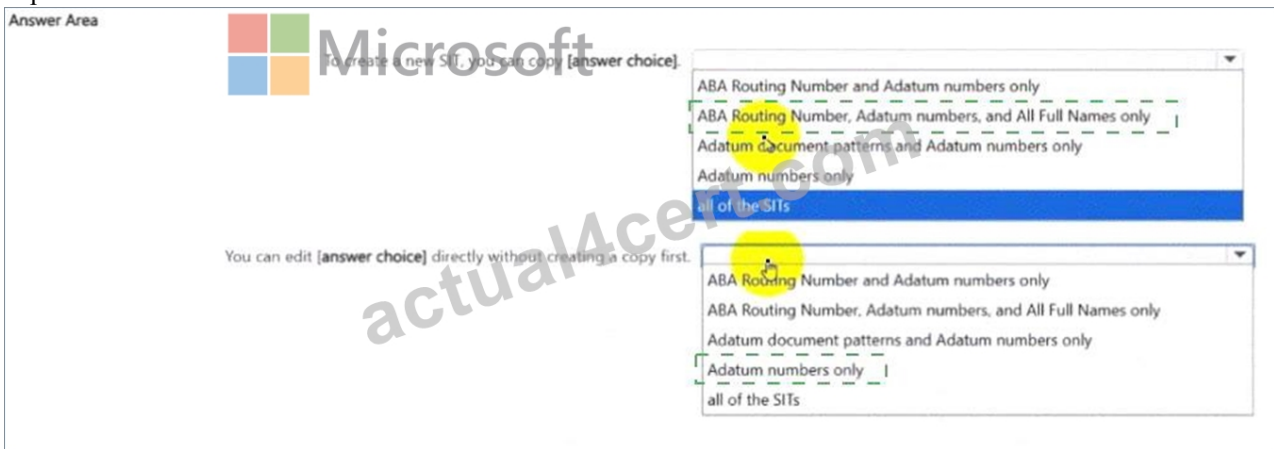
Answer Area

Microsoft

To create a new SIT, you can copy [answer choice].

ABA Routing Number and Adatum numbers only
ABA Routing Number, Adatum numbers, and All Full Names only
Adatum document patterns and Adatum numbers only
Adatum numbers only
all of the SITs

You can edit [answer choice] directly without creating a copy first.

ABA Routing Number and Adatum numbers only
ABA Routing Number, Adatum numbers, and All Full Names only
Adatum document patterns and Adatum numbers only
Adatum numbers only
all of the SITs

actual4cert.com